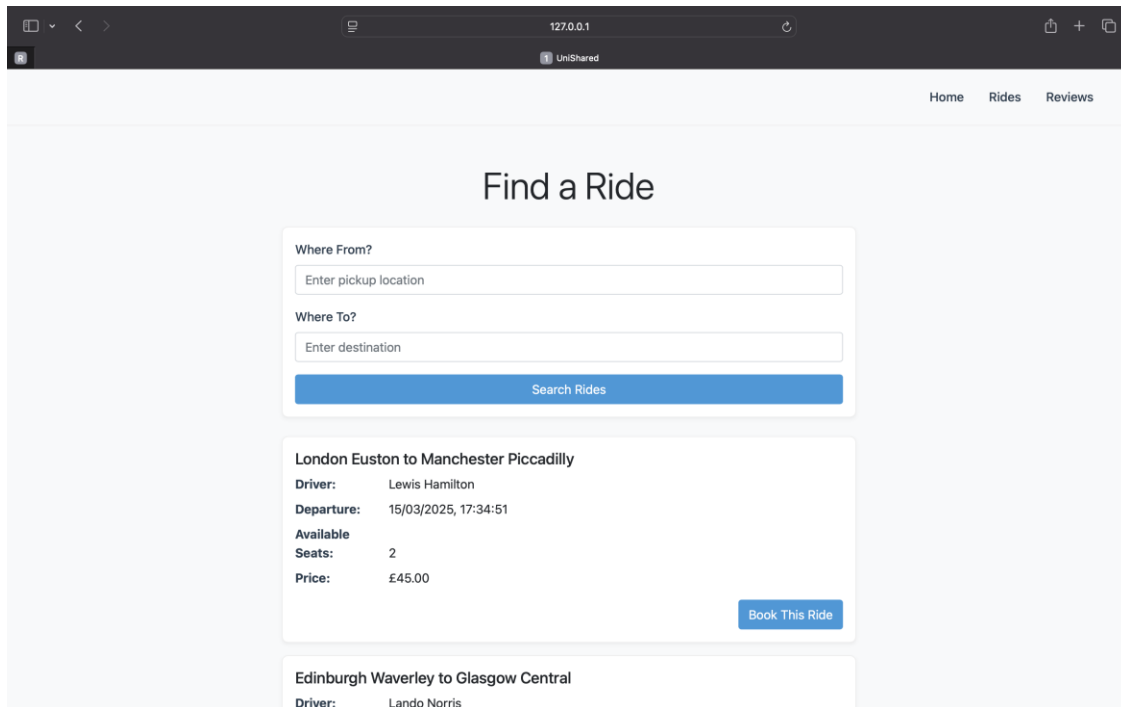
127.0.0.1

R

1 UniShared

Home Rides Reviews

Find a Ride

Where From?

Enter pickup location

Where To?

Enter destination

Search Rides

London Euston to Manchester Piccadilly

Driver: Lewis Hamilton

Departure: 15/03/2025, 17:34:51

Available Seats: 2

Price: £45.00

Book This Ride

Edinburgh Waverley to Glasgow Central

Driver: Lando Norris